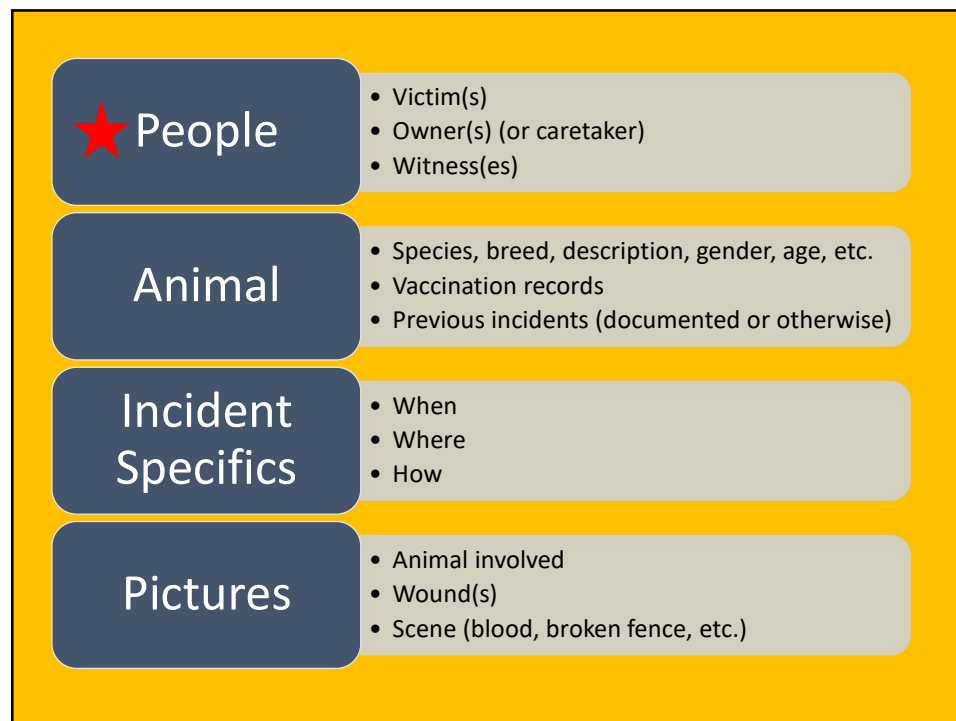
People

- Victim(s)
- Owner(s) (or caretaker)
- Witness(es)

Animal

- Species, breed, description, gender, age, etc.
- Vaccination records
- Previous incidents (documented or otherwise)

Incident Specifics

- When
- Where
- How

Pictures

- Animal involved
- Wound(s)
- Scene (blood, broken fence, etc.)